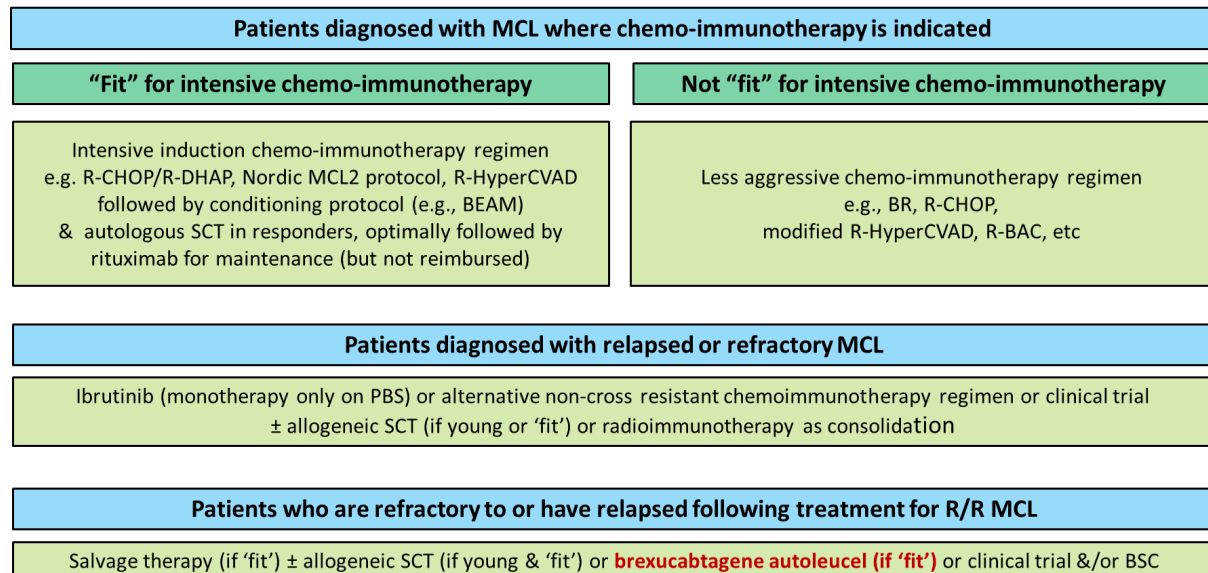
Patients diagnosed with MCL where chemo-immunotherapy is indicated

"Fit" for intensive chemo-immunotherapy

Not "fit" for intensive chemo-immunotherapy

Intensive induction chemo-immunotherapy regimen e.g. R-CHOP/R-DHAP, Nordic MCL2 protocol, R-HyperCVAD followed by conditioning protocol (e.g., BEAM) & autologous SCT in responders, optimally followed by rituximab for maintenance (but not reimbursed)

Less aggressive chemo-immunotherapy regimen e.g., BR, R-CHOP, modified R-HyperCVAD, R-BAC, etc

Patients diagnosed with relapsed or refractory MCL

Ibrutinib (monotherapy only on PBS) or alternative non-cross resistant chemoimmunotherapy regimen or clinical trial ± allogeneic SCT (if young or 'fit') or radioimmunotherapy as consolidation

Patients who are refractory to or have relapsed following treatment for R/R MCL

Salvage therapy (if 'fit') ± allogeneic SCT (if young & 'fit') or brexucabtagene autoleucel (if 'fit') or clinical trial &/or BSC